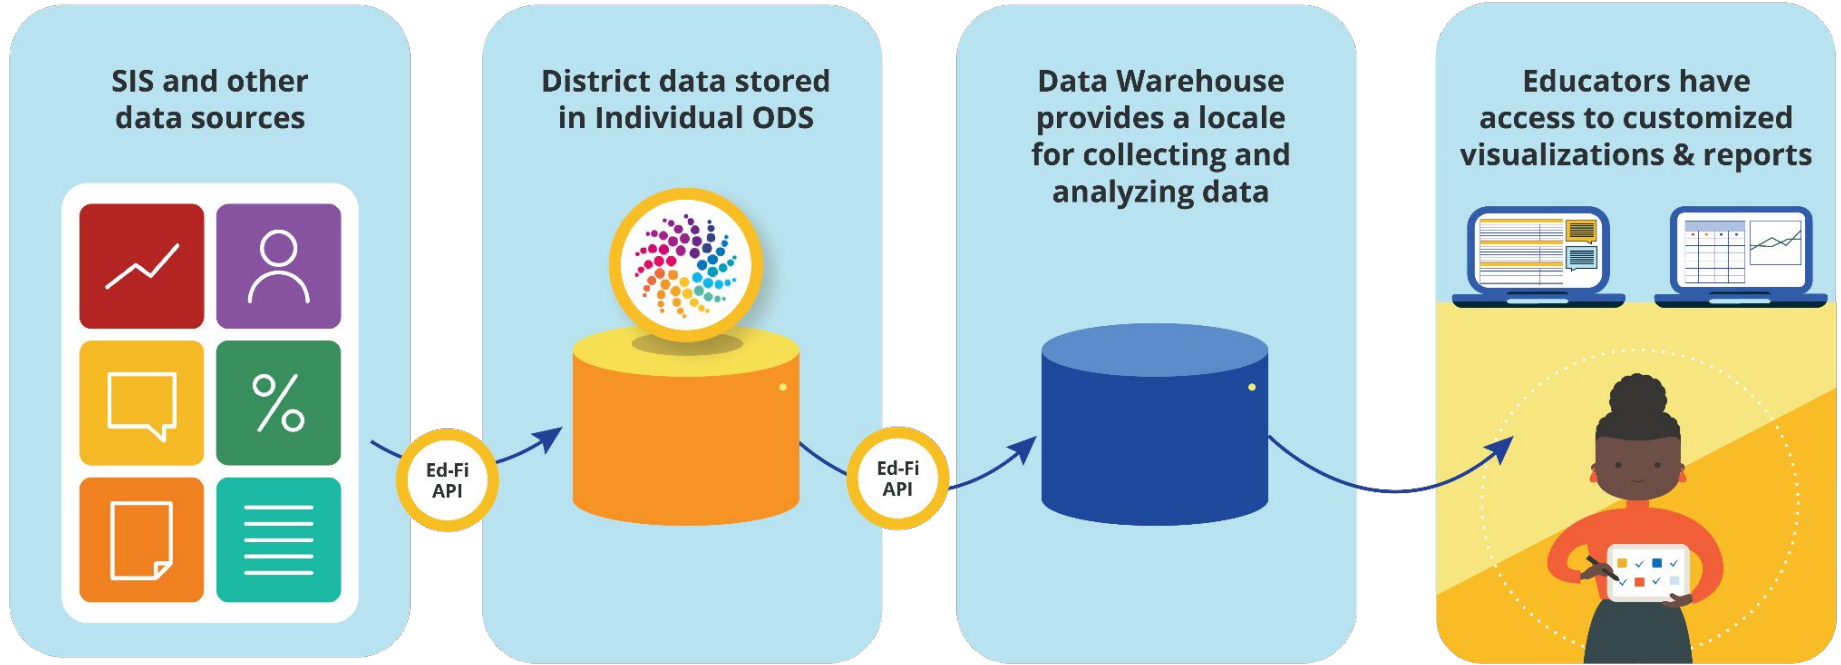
SIS and other data sources

Ed-Fi API

District data stored in Individual ODS

Ed-Fi API

Data Warehouse provides a locale for collecting and analyzing data

Educators have access to customized visualizations & reports